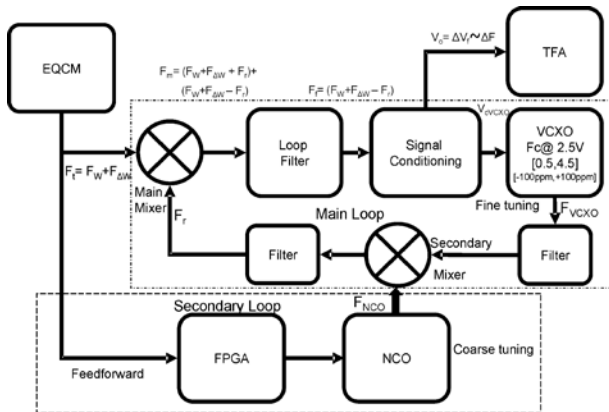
EQCM

$F_m = (F_W+F_{\Delta W}+F_r)+$
$(F_W+F_{\Delta W}-F_r)$

$F_f = (F_W+F_{\Delta W}-F_r)$

$V_o = \Delta V_f \sim \Delta F$

TFA

$F_t = F_W+F_{\Delta W}$

Main Mixer

$F_r$

Loop Filter

Signal Conditioning

$V_{cVCXO}$

VCXO
Fc@ 2.5V
[0.5,4.5]
[-100ppm,+100ppm]

Fine tuning

$F_{VCXO}$

Main Loop

Filter

Secondary Mixer

Filter

Secondary Loop

$F_{NCO}$

FPGA

NCO

Coarse tuning

Feedforward